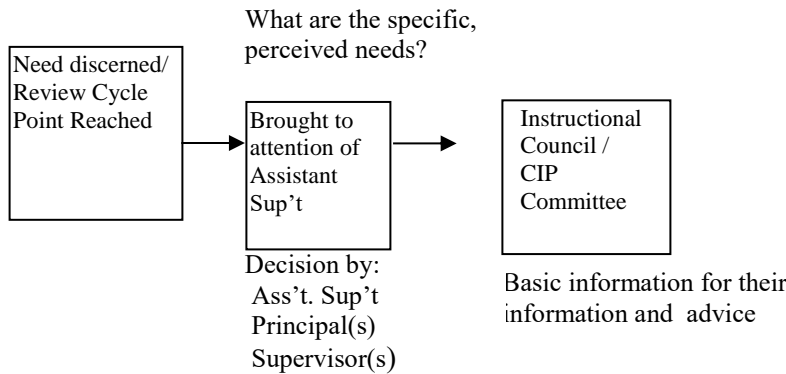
What are the specific, perceived needs?

Need discerned/ Review Cycle Point Reached

Brought to attention of Assistant Sup't

Decision by:
Ass't. Sup't
Principal(s)
Supervisor(s)

Instructional Council / CIP Committee

Basic information for their information and advice